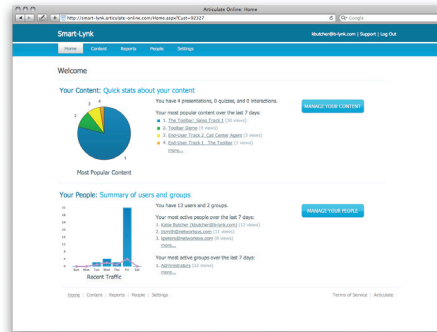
Articulate Online: Home

http://smart-lynk.articulate-online.com/Home.aspx?Cust=92327

Google

Smart-Lynk

kbutcher@lh-lynk.com | Support | Log Out

Home Content Reports People Settings

Welcome

Your Content: Quick stats about your content

You have 4 presentations, 0 quizzes, and 0 interactions.

MANAGE YOUR CONTENT

Your most popular content over the last 7 days:

1. The Toolbar: Sales Track 1 (38 views)
2. Toolbar Demo (4 views)
3. End-User Track 2: Call Center Agent (3 views)
4. End-User Track 1: The Toolbar (1 views)
more...

4 3 2 1

Most Popular Content

Your People: Summary of users and groups

You have 13 users and 2 groups.

MANAGE YOUR PEOPLE

Your most active people over the last 7 days:

1. Katie Butcher (kbutcher@lh-lynk.com) (23 views)
2. jsmith@webvoice.com (21 views)
3. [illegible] (9 views)
more...

Your most active groups over the last 7 days:

1. Administrators (32 views)
more...

Sun Mon Tue Wed Thu Fri Sat

Recent Traffic

Home | Content | Reports | People | Settings

Terms of Service | Articulate